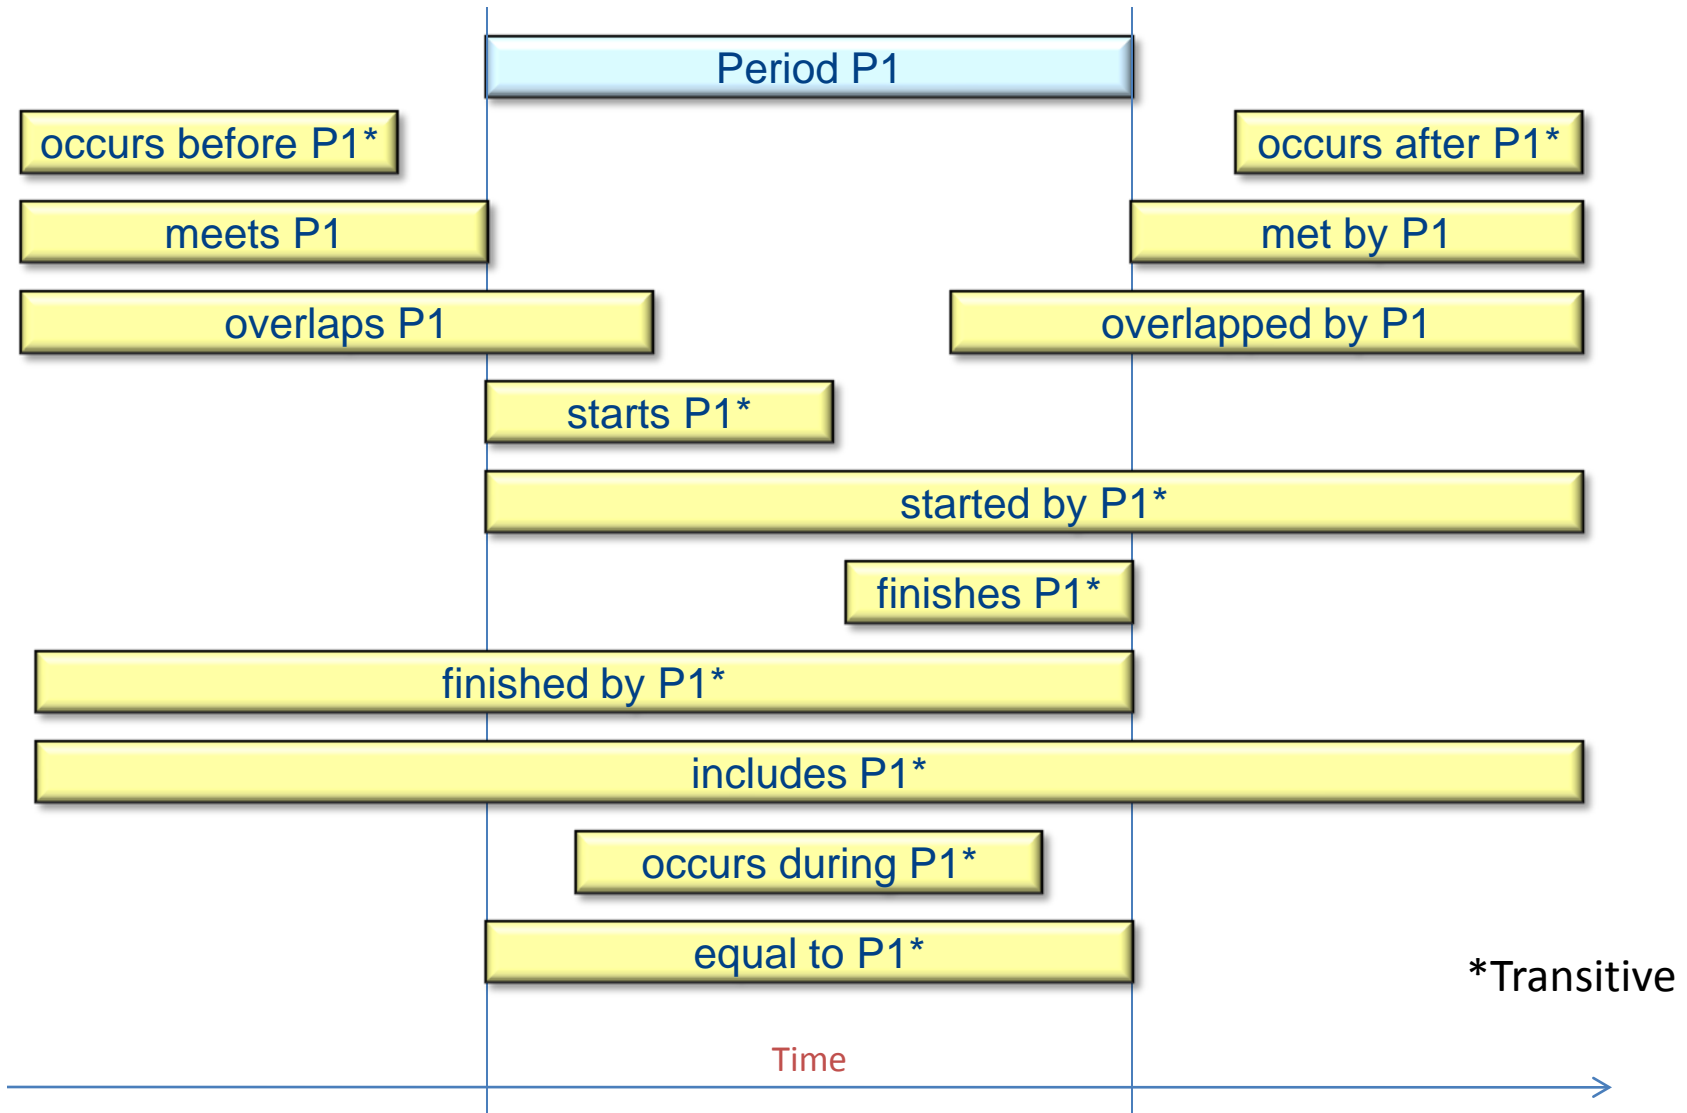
Period P1

occurs before P1*

occurs after P1*

meets P1

met by P1

overlaps P1

overlapped by P1

starts P1*

started by P1*

finishes P1*

finished by P1*

includes P1*

occurs during P1*

equal to P1*

*Transitive

Time